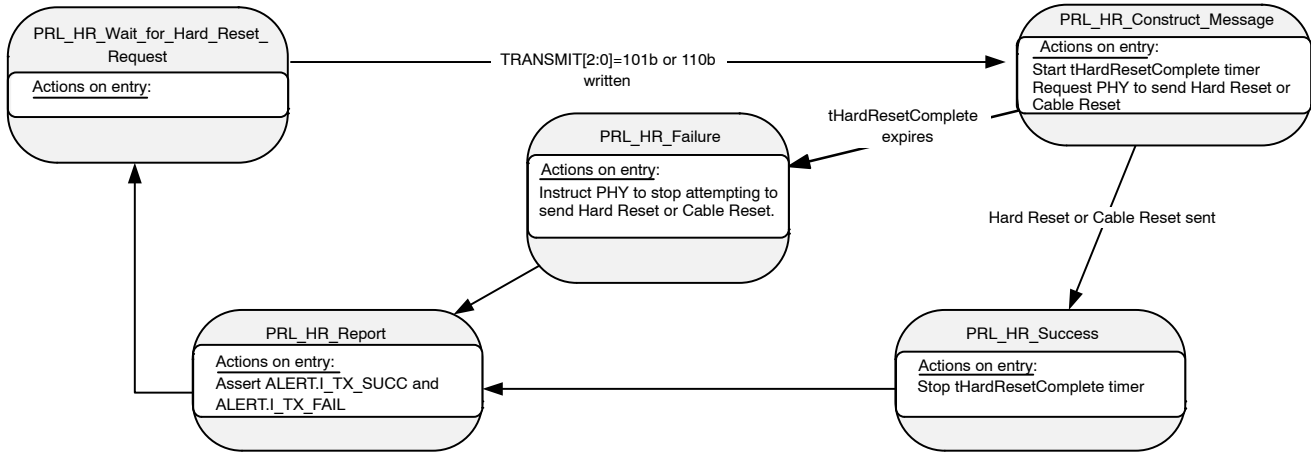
PRL_HR_Wait_for_Hard_Reset_Request

Actions on entry:

TRANSMIT[2:0]=101b or 110b written

PRL_HR_Construct_Message

Actions on entry:
Start tHardResetComplete timer
Request PHY to send Hard Reset or Cable Reset

tHardResetComplete expires

PRL_HR_Failure

Actions on entry:
Instruct PHY to stop attempting to send Hard Reset or Cable Reset.

Hard Reset or Cable Reset sent

PRL_HR_Report

Actions on entry:
Assert ALERT.I_TX_SUCC and ALERT.I_TX_FAIL

PRL_HR_Success

Actions on entry:
Stop tHardResetComplete timer